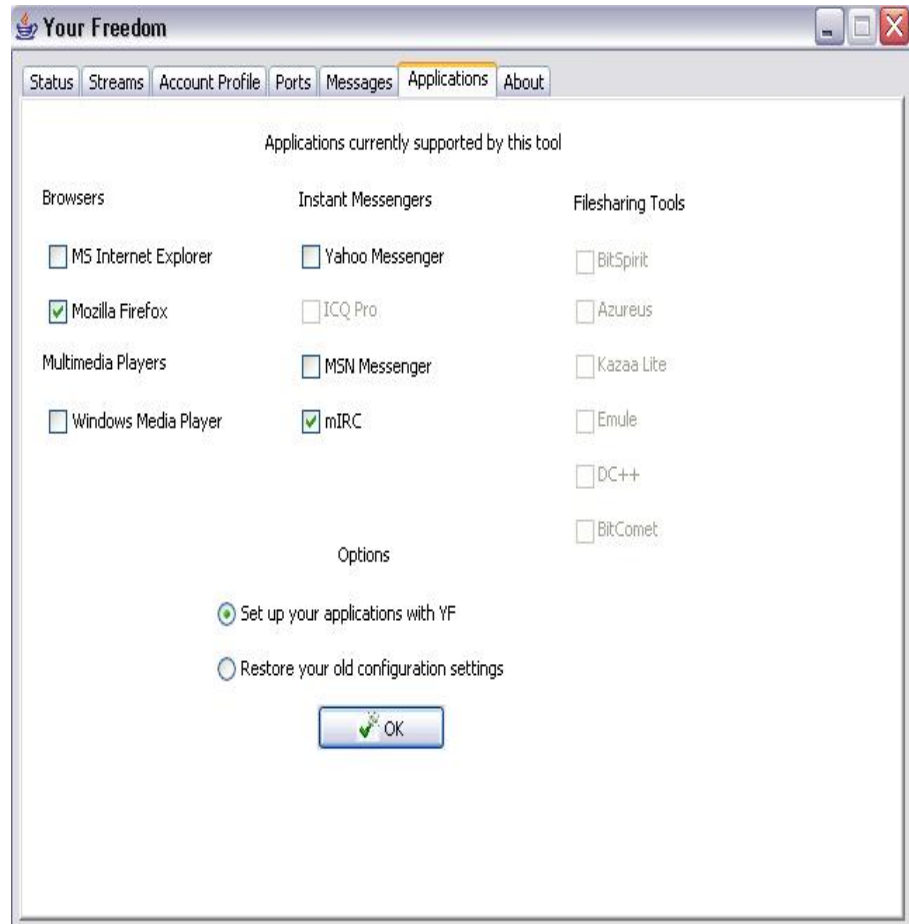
Your Freedom

Status | Streams | Account Profile | Ports | Messages | Applications | About

Applications currently supported by this tool

Browsers

MS Internet Explorer

Mozilla Firefox

Multimedia Players

Windows Media Player

Instant Messengers

Yahoo Messenger

ICQ Pro

MSN Messenger

mIRC

Filesharing Tools

BitSpirit

Azureus

Kazaa Lite

Emule

DC++

BitComet

Options

Set up your applications with YF

Restore your old configuration settings

OK